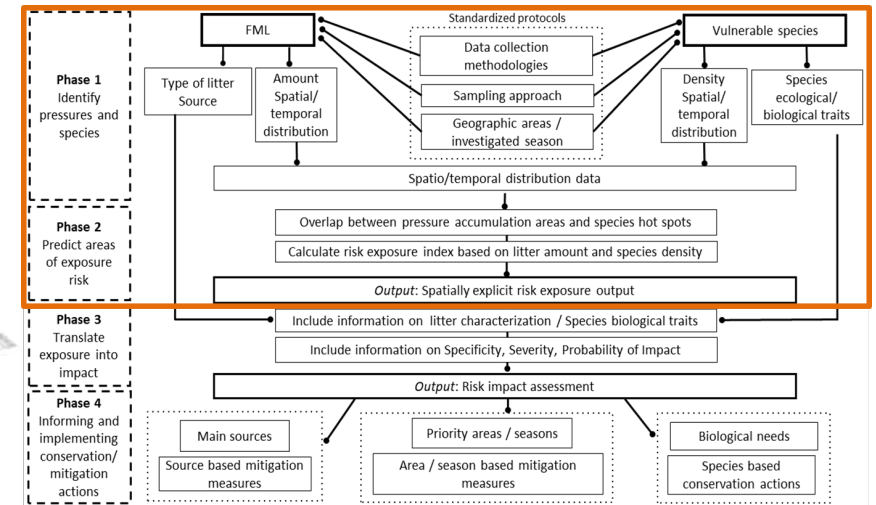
Phase 1
Identify pressures and species

FML

Type of litter Source

Amount Spatial/ temporal distribution

Standardized protocols

Data collection methodologies

Sampling approach

Geographic areas / investigated season

Vulnerable species

Density Spatial/ temporal distribution

Species ecological/ biological traits

Spatio/temporal distribution data

Phase 2
Predict areas of exposure risk

Overlap between pressure accumulation areas and species hot spots

Calculate risk exposure index based on litter amount and species density

*Output*: Spatially explicit risk exposure output

Phase 3
Translate exposure into impact

Include information on litter characterization / Species biological traits

Include information on Specificity, Severity, Probability of Impact

*Output*: Risk impact assessment

Phase 4
Informing and implementing conservation/ mitigation actions

Main sources

Source based mitigation measures

Priority areas / seasons

Area / season based mitigation measures

Biological needs

Species based conservation actions